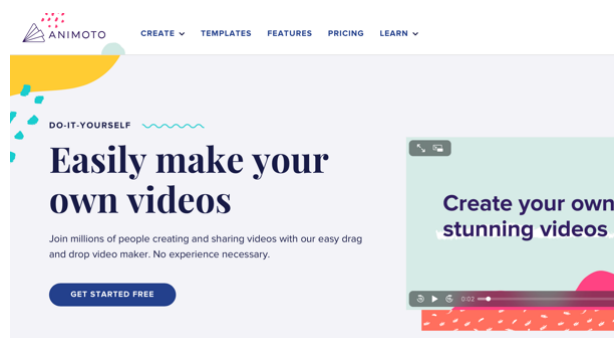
ANIMOTO

CREATE TEMPLATES FEATURES PRICING LEARN

DO-IT-YOURSELF

Easily make your own videos

Join millions of people creating and sharing videos with our easy drag and drop video maker. No experience necessary.

GET STARTED FREE

Create your own stunning videos

0:02